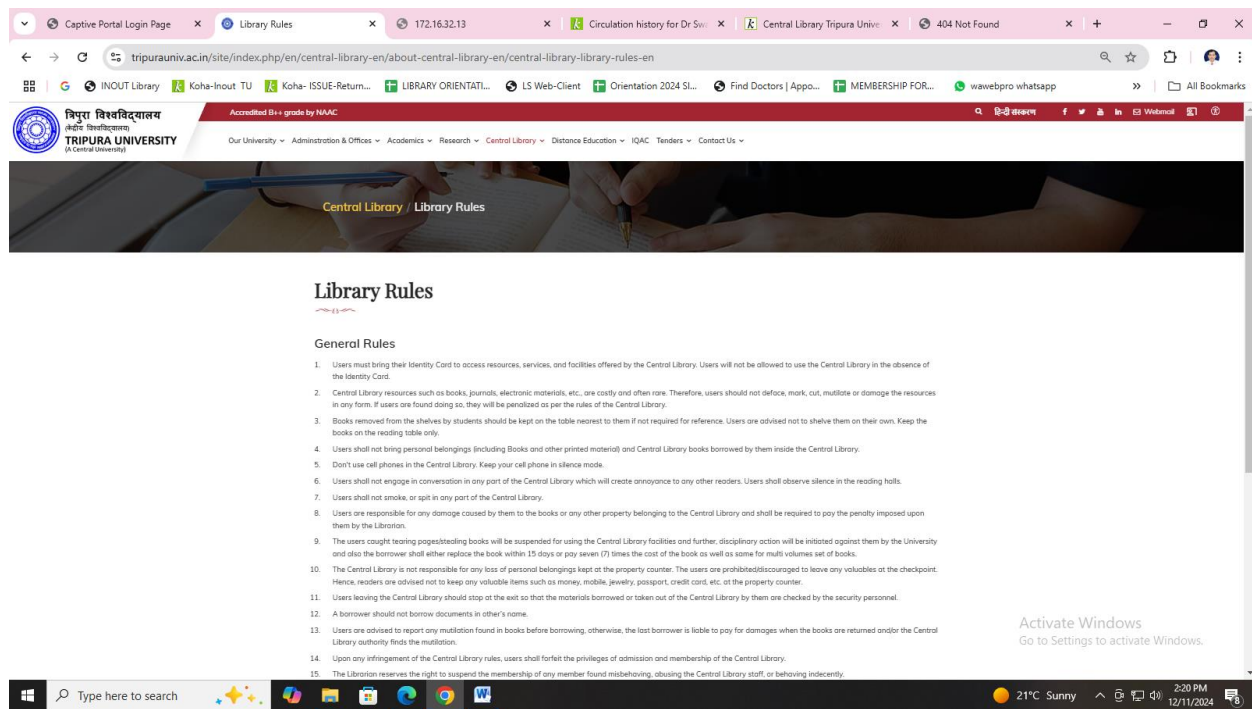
Captive Portal Login Page × Library Rules × 172.16.32.13 × Circulation history for Dr Sw × Central Library Tripura Unive × 404 Not Found × +

tripurauniv.ac.in/site/index.php/en/central-library-en/about-central-library-en/central-library-library-rules-en

INOUT Library Koha-Inout TU Koha- ISSUE-Return... LIBRARY ORIENTATI... LS Web-Client Orientation 2024 SI... Find Doctors | Appo... MEMBERSHIP FOR... wawebpro whatsapp » All Bookmarks

त्रिपुरा विश्वविद्यालय (केंद्रीय विश्वविद्यालय) TRIPURA UNIVERSITY (A Central University)

Accredited B++ grade by NAAC

हिन्दी संस्करण Webmail

Our University Administration & Offices Academics Research Central Library Distance Education IQAC Tenders Contact Us

Central Library / Library Rules

Library Rules

General Rules

1. Users must bring their Identity Card to access resources, services, and facilities offered by the Central Library. Users will not be allowed to use the Central Library in the absence of the Identity Card.
2. Central Library resources such as books, journals, electronic materials, etc., are costly and often rare. Therefore, users should not deface, mark, cut, mutilate or damage the resources in any form. If users are found doing so, they will be penalized as per the rules of the Central Library.
3. Books removed from the shelves by students should be kept on the table nearest to them if not required for reference. Users are advised not to shelve them on their own. Keep the books on the reading table only.
4. Users shall not bring personal belongings (including Books and other printed material) and Central Library books borrowed by them inside the Central Library.
5. Don't use cell phones in the Central Library. Keep your cell phone in silence mode.
6. Users shall not engage in conversation in any part of the Central Library which will create annoyance to any other readers. Users shall observe silence in the reading halls.
7. Users shall not smoke, or spit in any part of the Central Library.
8. Users are responsible for any damage caused by them to the books or any other property belonging to the Central Library and shall be required to pay the penalty imposed upon them by the Librarian.
9. The users caught tearing pages/stealing books will be suspended for using the Central Library facilities and further, disciplinary action will be initiated against them by the University and also the borrower shall either replace the book within 15 days or pay seven (7) times the cost of the book as well as same for multi volumes set of books.
10. The Central Library is not responsible for any loss of personal belongings kept at the property counter. The users are prohibited/discouraged to leave any valuables at the checkpoint. Hence, readers are advised not to keep any valuable items such as money, mobile, jewelry, passport, credit card, etc. at the property counter.
11. Users leaving the Central Library should stop at the exit so that the materials borrowed or taken out of the Central Library by them are checked by the security personnel.
12. A borrower should not borrow documents in other's name.
13. Users are advised to report any mutilation found in books before borrowing, otherwise, the last borrower is liable to pay for damages when the books are returned and/or the Central Library authority finds the mutilation.
14. Upon any infringement of the Central Library rules, users shall forfeit the privileges of admission and membership of the Central Library.
15. The Librarian reserves the right to suspend the membership of any member found misbehaving, abusing the Central Library staff, or behaving indecently.

Activate Windows
Go to Settings to activate Windows.

Type here to search

21°C Sunny 2:20 PM 12/11/2024